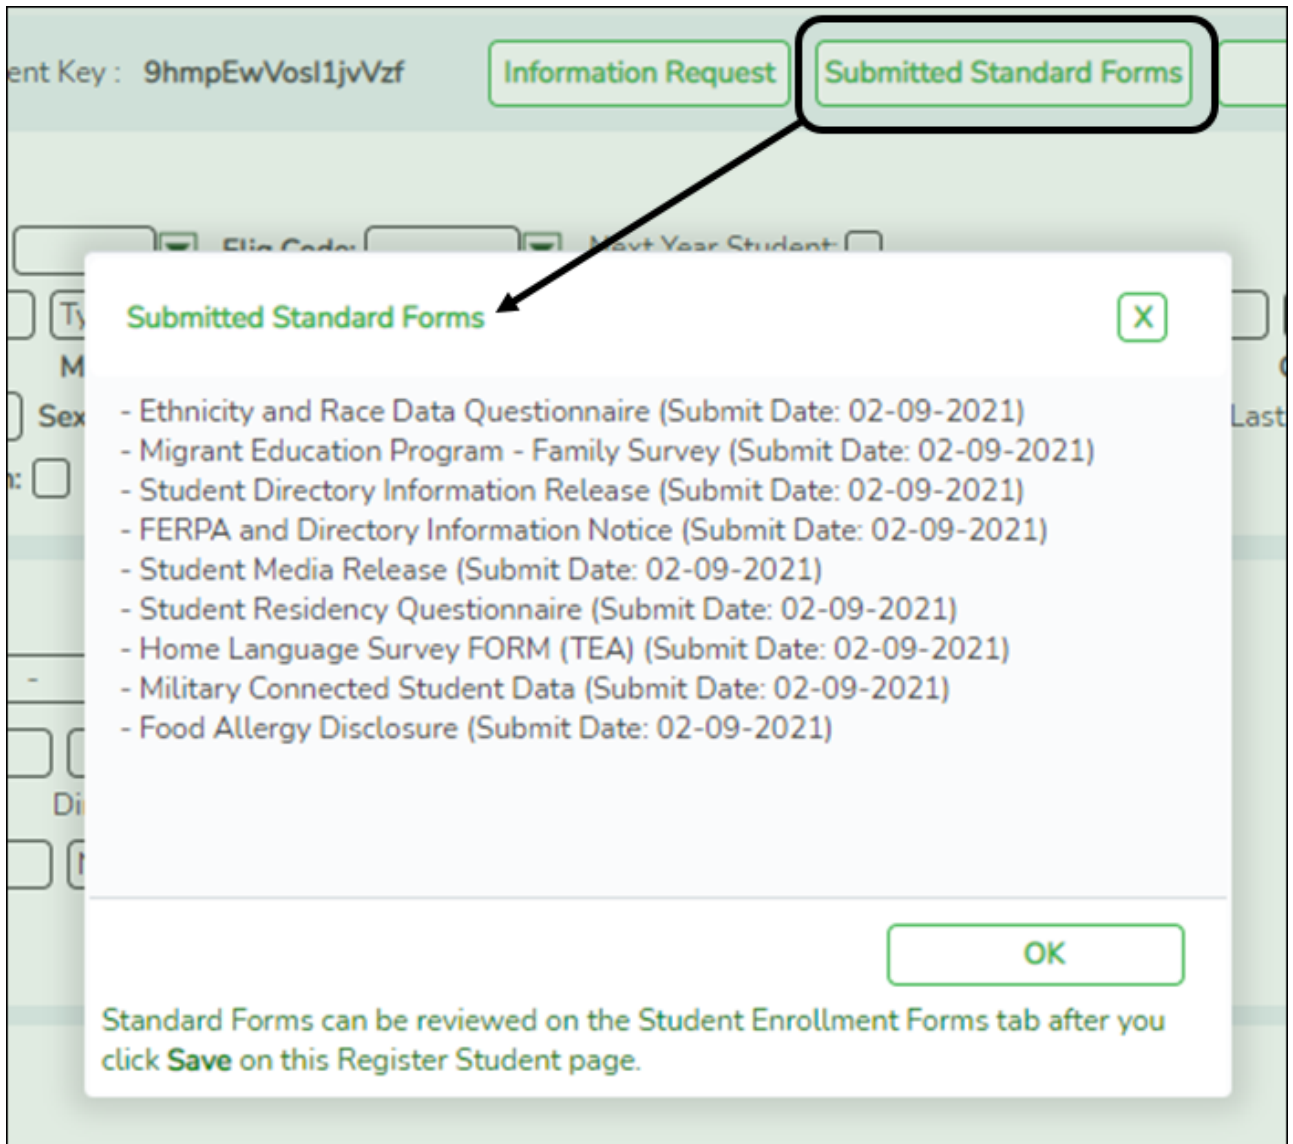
ent Key : 9hmpEwVosl1jvVzf

Information Request

Submitted Standard Forms

Elig Code:

Next Year Student:

Ty

M

Sex

Last

n:

Di

Submitted Standard Forms

X

- Ethnicity and Race Data Questionnaire (Submit Date: 02-09-2021)
- Migrant Education Program - Family Survey (Submit Date: 02-09-2021)
- Student Directory Information Release (Submit Date: 02-09-2021)
- FERPA and Directory Information Notice (Submit Date: 02-09-2021)
- Student Media Release (Submit Date: 02-09-2021)
- Student Residency Questionnaire (Submit Date: 02-09-2021)
- Home Language Survey FORM (TEA) (Submit Date: 02-09-2021)
- Military Connected Student Data (Submit Date: 02-09-2021)
- Food Allergy Disclosure (Submit Date: 02-09-2021)

OK

Standard Forms can be reviewed on the Student Enrollment Forms tab after you click Save on this Register Student page.